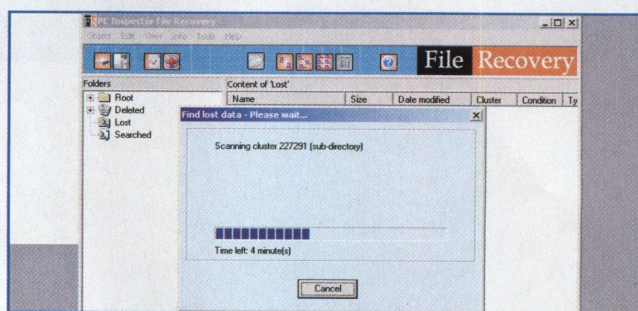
PC Inspector File Recovery

Object Edit View Info Tools Help

File Recovery

Folders

Root
Deleted
Lost
Searched

Content of 'Lost'

| Name | Size | Date modified | Cluster | Condition | Ty |
|---|---|---|---|---|---|

Find lost data - Please wait...

Scanning cluster 227291 (sub-directory)

Time left: 4 minute(s)

Cancel